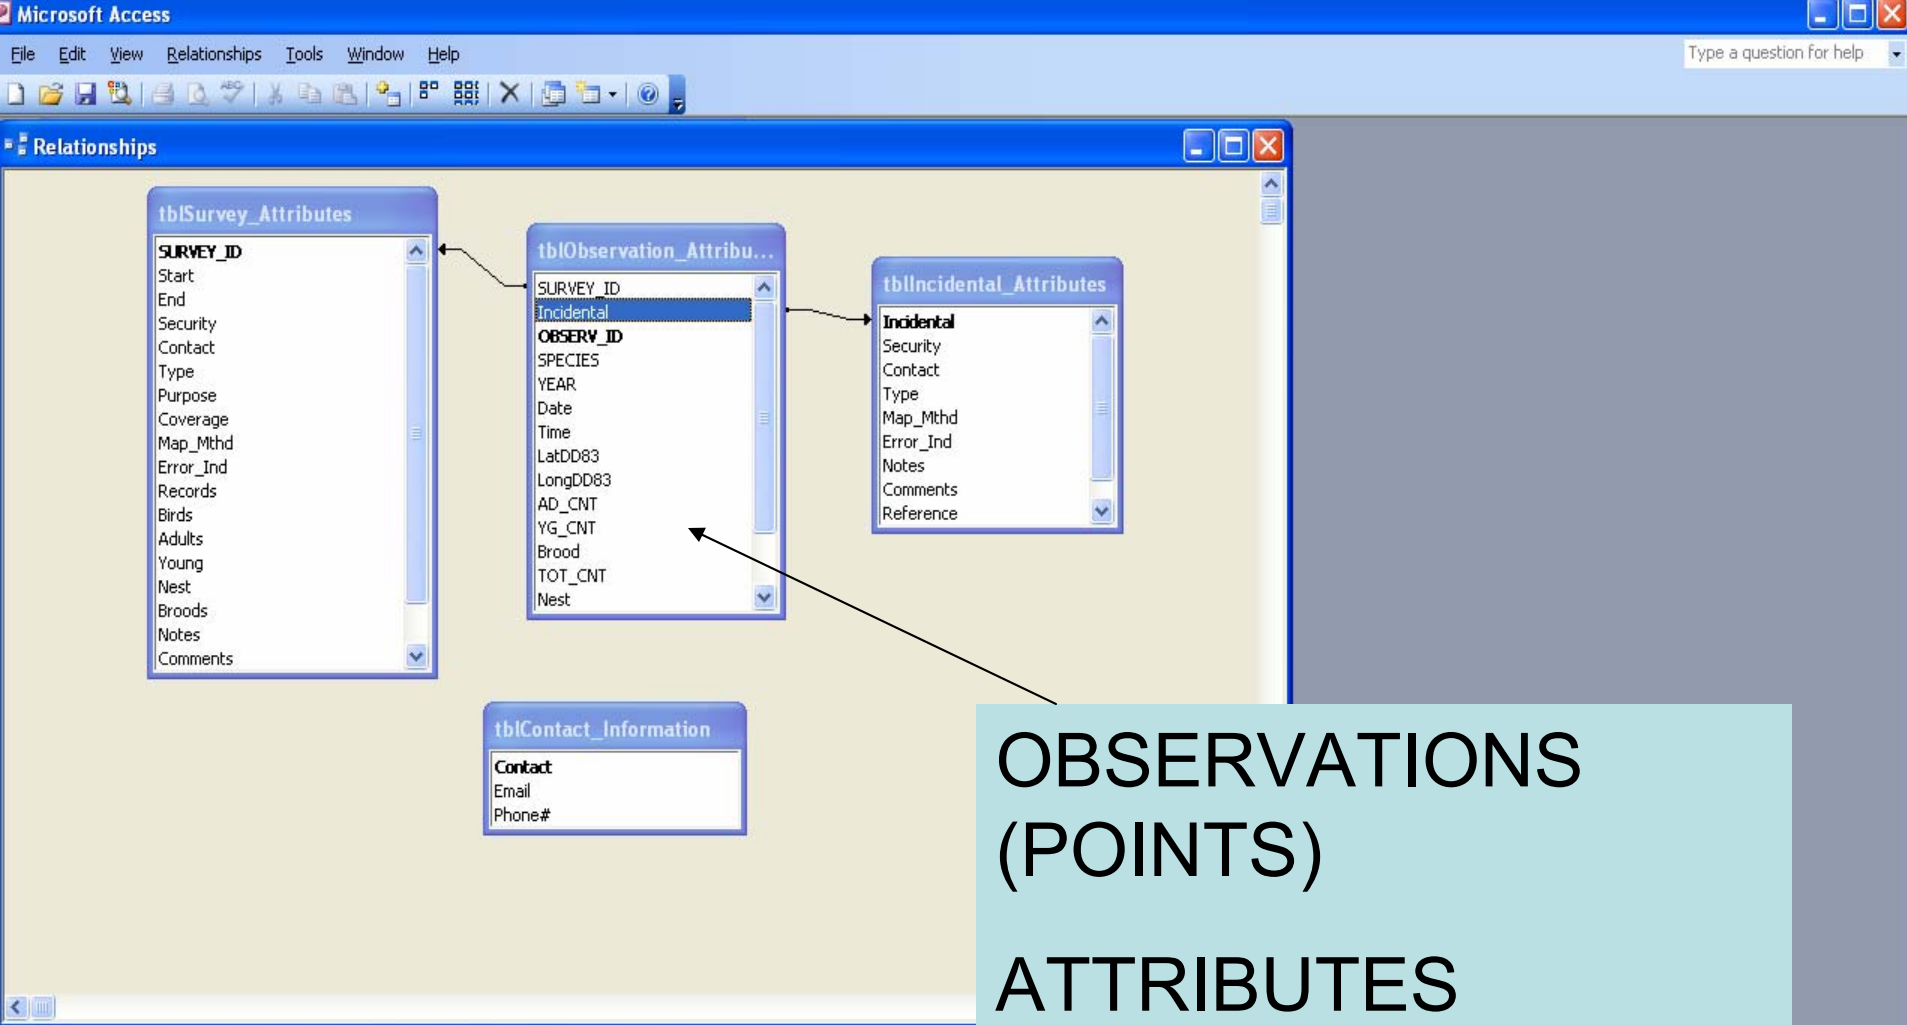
Microsoft Access

File Edit View Relationships Tools Window Help

Type a question for help

Relationships

tblSurvey_Attributes

SURVEY_ID
Start
End
Security
Contact
Type
Purpose
Coverage
Map_Mthd
Error_Ind
Records
Birds
Adults
Young
Nest
Broods
Notes
Comments

tblObservation_Attribu...

SURVEY_ID
Incidental
OBSERV_ID
SPECIES
YEAR
Date
Time
LatDD83
LongDD83
AD_CNT
YG_CNT
Brood
TOT_CNT
Nest

tblIncidental_Attributes

Incidental
Security
Contact
Type
Map_Mthd
Error_Ind
Notes
Comments
Reference

tblContact_Information

Contact
Email
Phone#

OBSERVATIONS (POINTS)

ATTRIBUTES